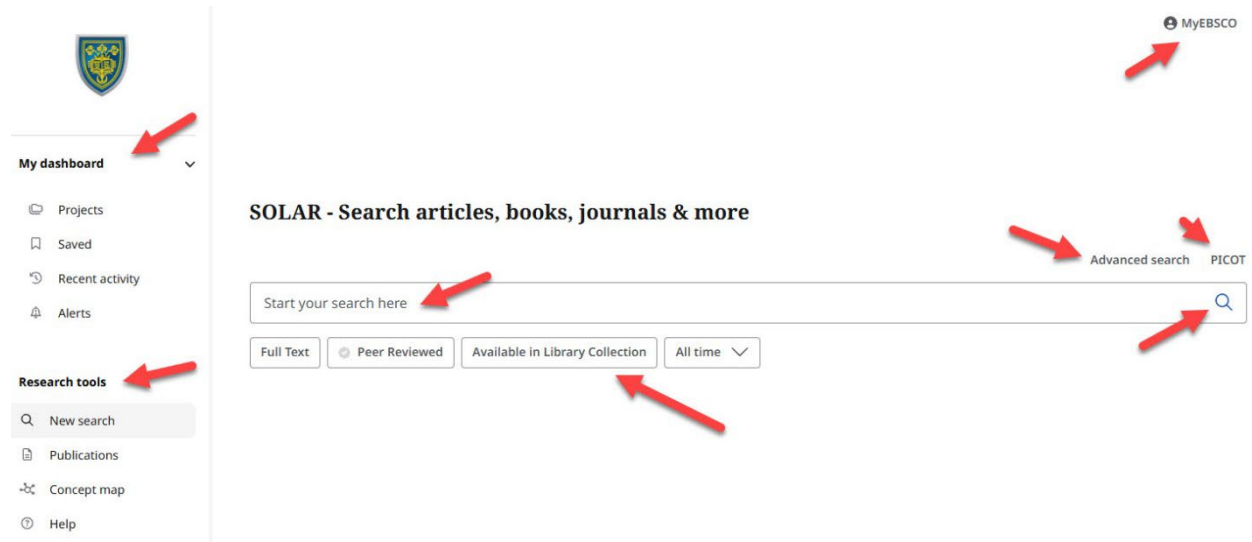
MyEBSCO

My dashboard

Projects

Saved

Recent activity

Alerts

Research tools

New search

Publications

Concept map

Help

SOLAR - Search articles, books, journals & more

Advanced search

PICOT

Start your search here

Full Text

Peer Reviewed

Available in Library Collection

All time